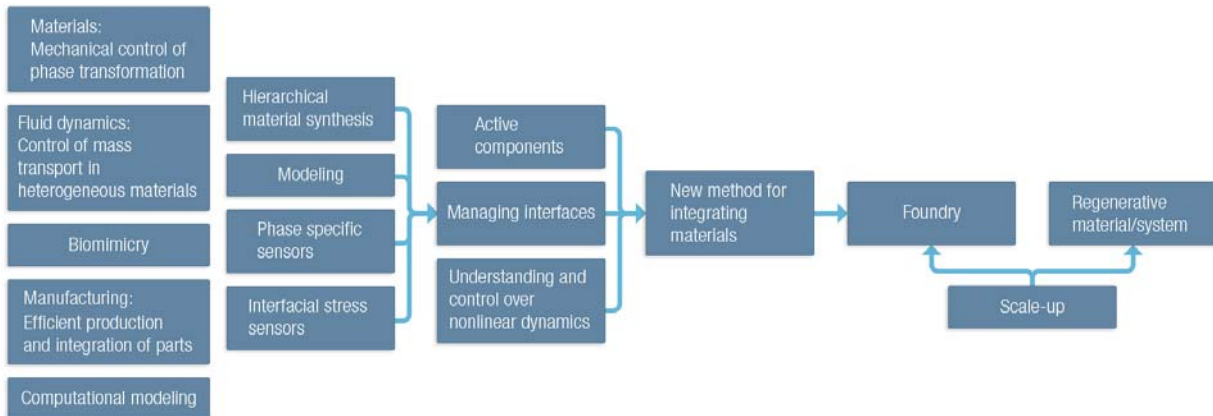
Materials: Mechanical control of phase transformation

Fluid dynamics: Control of mass transport in heterogeneous materials

Biomimicry

Manufacturing: Efficient production and integration of parts

Computational modeling

Hierarchical material synthesis

Modeling

Phase specific sensors

Interfacial stress sensors

Active components

Managing interfaces

Understanding and control over nonlinear dynamics

New method for integrating materials

Foundry

Regenerative material/system

Scale-up